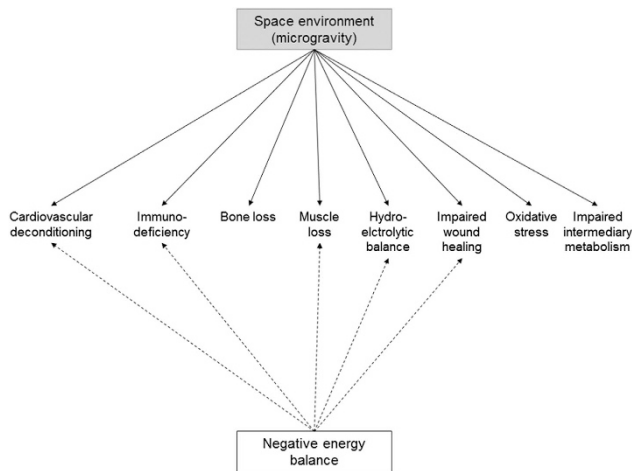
Space environment (microgravity)

Cardiovascular deconditioning

Immuno-deficiency

Bone loss

Muscle loss

Hydro-elctrolytic balance

Impaired wound healing

Oxidative stress

Impaired intermediary metabolism

Negative energy balance